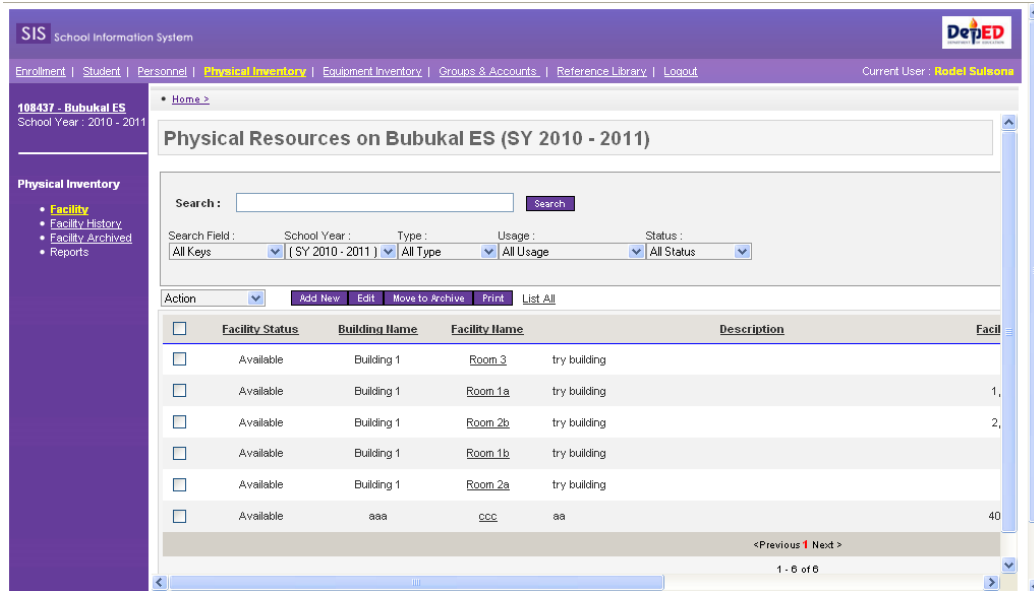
SIS School Information System

DepED

Enrollment | Student | Personnel | Physical Inventory | Equipment Inventory | Groups & Accounts | Reference Library | Logout

Current User : Rodel Sulsona

108437 - Bubukal ES
School Year : 2010 - 2011

Physical Inventory

• Facility
• Facility History
• Facility Archived
• Reports

• Home >

Physical Resources on Bubukal ES (SY 2010 - 2011)

Search : Search

Search Field : All Keys
School Year : ( SY 2010 - 2011 )
Type : All Type
Usage : All Usage
Status : All Status

Action | Add New | Edit | Move to Archive | Print | List All

| | Facility Status | Building Name | Facility Name | Description | Facil |
|---|---|---|---|---|---|
| | Available | Building 1 | Room 3 | try building | |
| | Available | Building 1 | Room 1a | try building | 1, |
| | Available | Building 1 | Room 2b | try building | 2, |
| | Available | Building 1 | Room 1b | try building | |
| | Available | Building 1 | Room 2a | try building | |
| | Available | aaa | ccc | aa | 40 |

<Previous 1 Next >

1 - 6 of 6